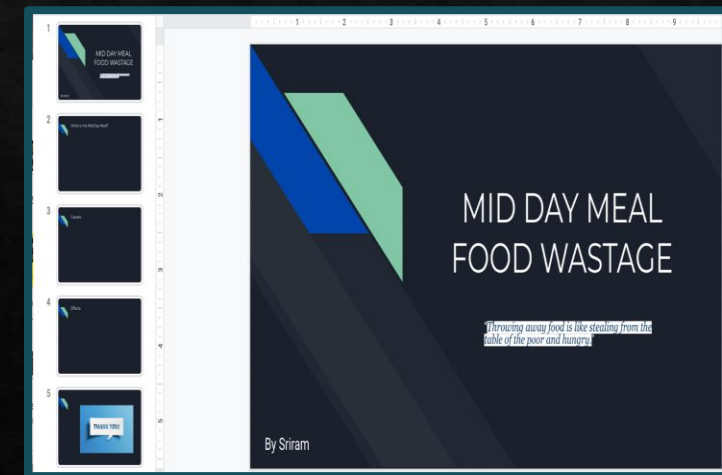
1
MID DAY MEAL FOOD WASTAGE

2
What is the Mid Day Meal?

3
Causes

4
Effects

5
THANK YOU

1 2 3 4 5 6 7 8 9

1
2
3
4
5

MID DAY MEAL FOOD WASTAGE

"Throwing away food is like stealing from the table of the poor and hungry."

By Sriram